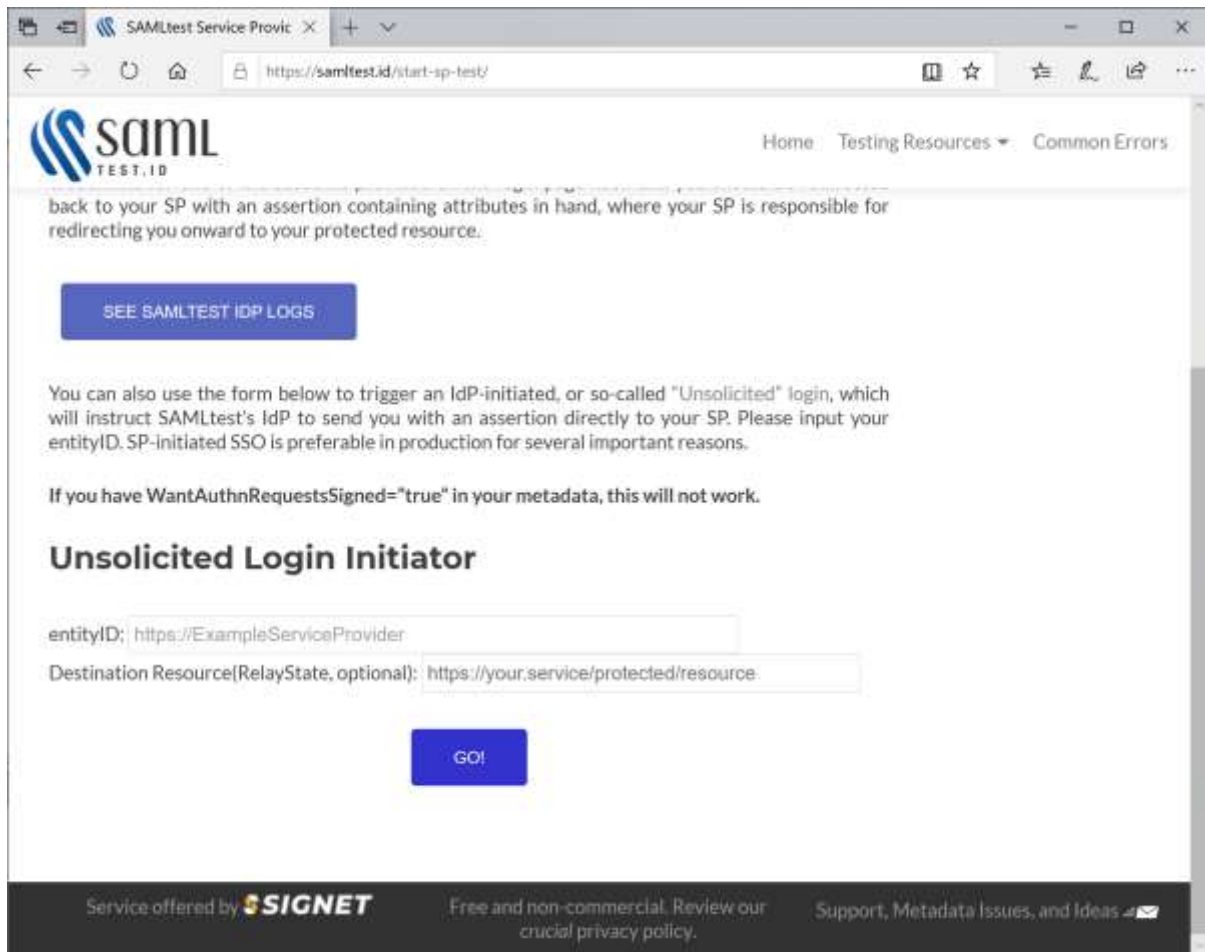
SAMLtest Service Provic ×

https://samltest.id/start-sp-test/

SAML TEST.ID

Home Testing Resources ▾ Common Errors

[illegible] back to your SP with an assertion containing attributes in hand, where your SP is responsible for redirecting you onward to your protected resource.

SEE SAMLTEST IDP LOGS

You can also use the form below to trigger an IdP-initiated, or so-called "Unsolicited" login, which will instruct SAMLtest's IdP to send you with an assertion directly to your SP. Please input your entityID. SP-initiated SSO is preferable in production for several important reasons.

If you have WantAuthnRequestsSigned="true" in your metadata, this will not work.

Unsolicited Login Initiator

entityID: https://ExampleServiceProvider

Destination Resource(RelayState, optional): https://your.service/protected/resource

GO!

Service offered by SIGNET

Free and non-commercial. Review our crucial privacy policy.

Support, Metadata Issues, and Ideas